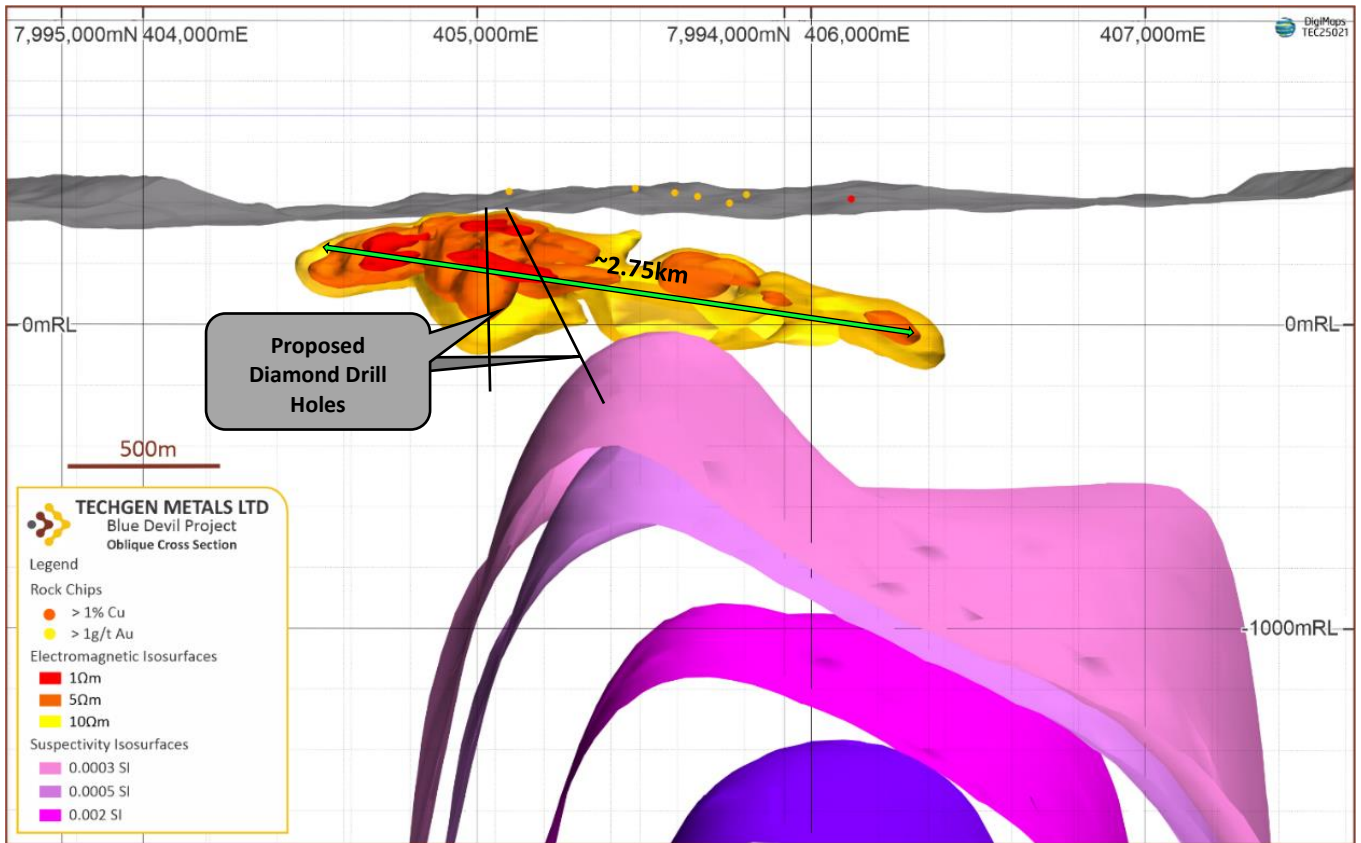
7,995,000mN 404,000mE

405,000mE

7,994,000mN 406,000mE

407,000mE

DigiMaps
TEC25021

~2.75km

0mRL

0mRL

Proposed Diamond Drill Holes

500m

-1000mRL

TECHGEN METALS LTD
Blue Devil Project
Oblique Cross Section

Legend

Rock Chips
> 1% Cu
> 1g/t Au

Electromagnetic Isosurfaces
1Ωm
5Ωm
10Ωm

Suspectivity Isosurfaces
0.0003 SI
0.0005 SI
0.002 SI